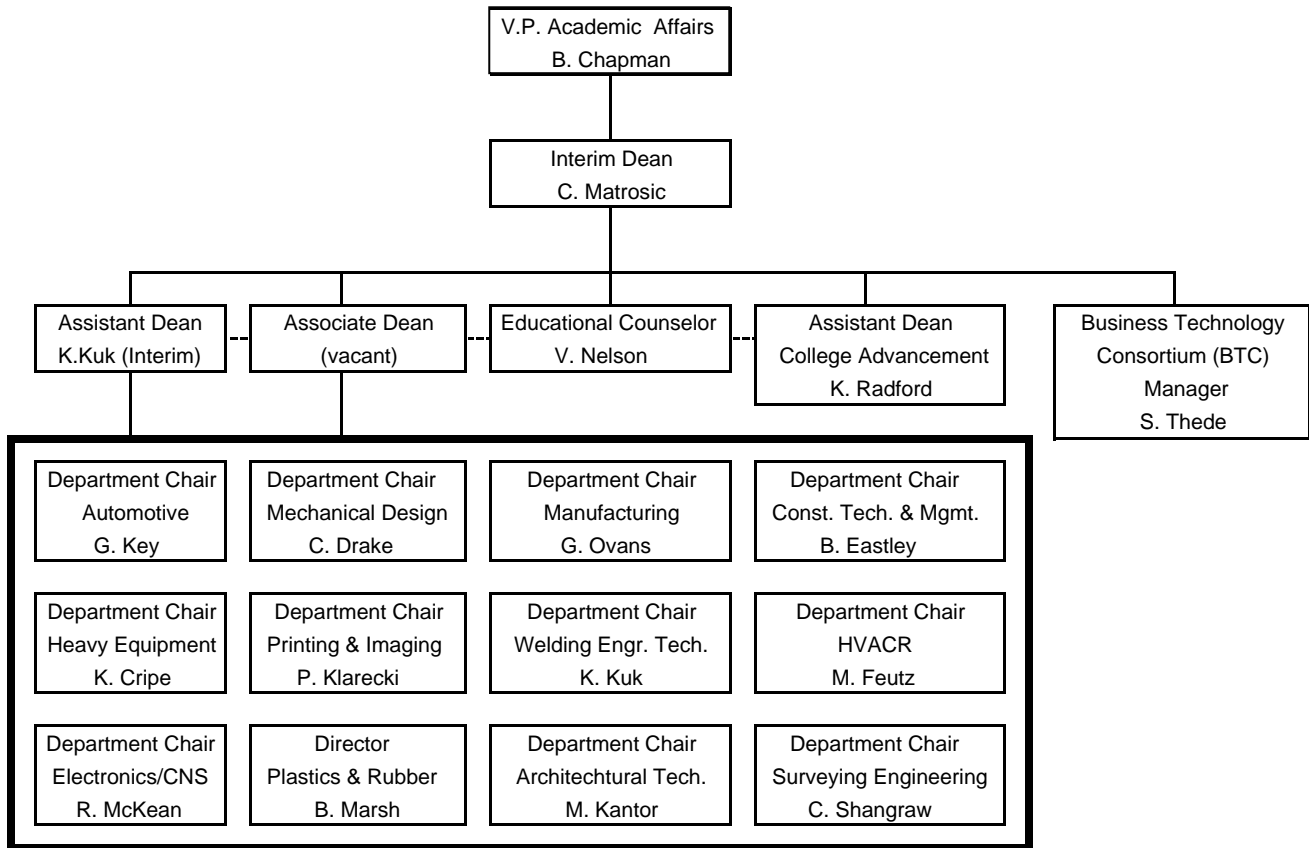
V.P. Academic Affairs
B. Chapman

Interim Dean
C. Matrosic

Assistant Dean
K.Kuk (Interim)

Associate Dean
(vacant)

Educational Counselor
V. Nelson

Assistant Dean
College Advancement
K. Radford

Business Technology
Consortium (BTC)
Manager
S. Thede

Department Chair
Automotive
G. Key

Department Chair
Mechanical Design
C. Drake

Department Chair
Manufacturing
G. Ovans

Department Chair
Const. Tech. & Mgmt.
B. Eastley

Department Chair
Heavy Equipment
K. Cripe

Department Chair
Printing & Imaging
P. Klarecki

Department Chair
Welding Engr. Tech.
K. Kuk

Department Chair
HVACR
M. Feutz

Department Chair
Electronics/CNS
R. McKean

Director
Plastics & Rubber
B. Marsh

Department Chair
Architechtural Tech.
M. Kantor

Department Chair
Surveying Engineering
C. Shangraw